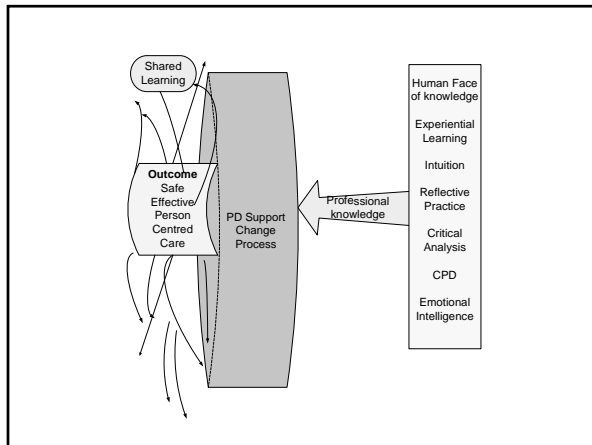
Shared Learning

Outcome
Safe Effective Person Centred Care

PD Support Change Process

Professional knowledge

Human Face of knowledge

Experiential Learning

Intuition

Reflective Practice

Critical Analysis

CPD

Emotional Intelligence